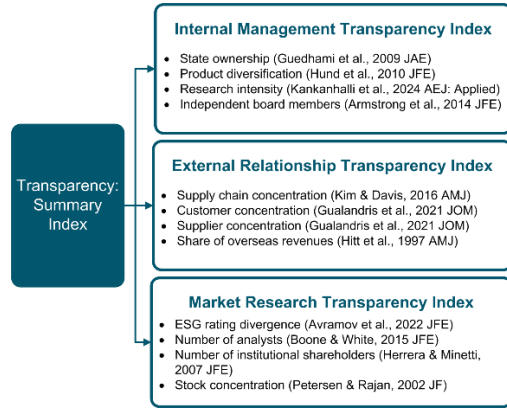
Transparency: Summary Index

Internal Management Transparency Index

- State ownership (Guedhami et al., 2009 JAE)
- Product diversification (Hund et al., 2010 JFE)
- Research intensity (Kankanhalli et al., 2024 AEJ: Applied)
- Independent board members (Armstrong et al., 2014 JFE)

External Relationship Transparency Index

- Supply chain concentration (Kim & Davis, 2016 AMJ)
- Customer concentration (Gualandris et al., 2021 JOM)
- Supplier concentration (Gualandris et al., 2021 JOM)
- Share of overseas revenues (Hitt et al., 1997 AMJ)

Market Research Transparency Index

- ESG rating divergence (Avramov et al., 2022 JFE)
- Number of analysts (Boone & White, 2015 JFE)
- Number of institutional shareholders (Herrera & Minetti, 2007 JFE)
- Stock concentration (Petersen & Rajan, 2002 JF)